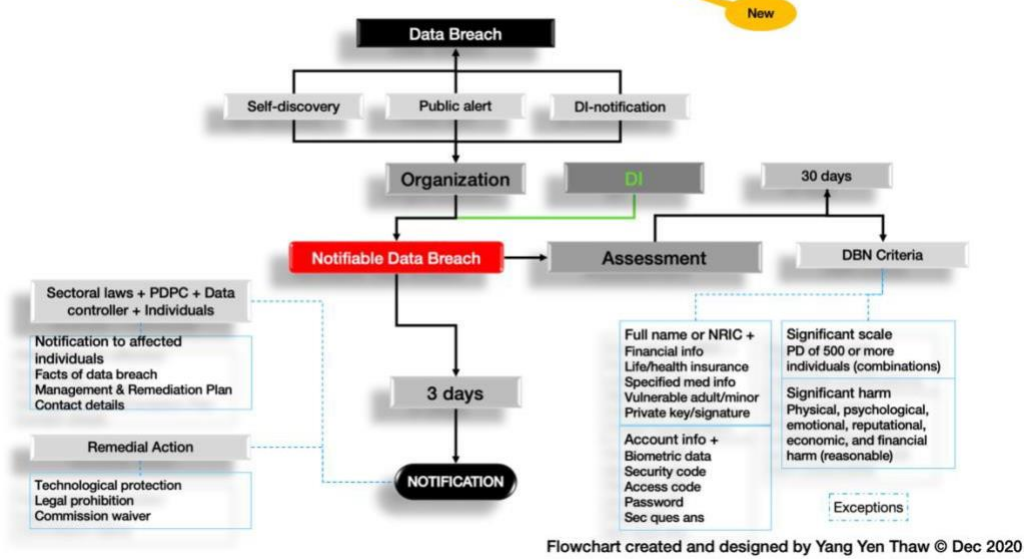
New

Data Breach

Self-discovery

Public alert

DI-notification

Organization

DI

30 days

Notifiable Data Breach

Assessment

DBN Criteria

Sectoral laws + PDPC + Data controller + Individuals

Notification to affected individuals
Facts of data breach
Management & Remediation Plan
Contact details

Remedial Action

Technological protection
Legal prohibition
Commission waiver

3 days

NOTIFICATION

Full name or NRIC +
Financial info
Life/health insurance
Specified med info
Vulnerable adult/minor
Private key/signature

Account info +
Biometric data
Security code
Access code
Password
Sec ques ans

Significant scale
PD of 500 or more individuals (combinations)

Significant harm
Physical, psychological, emotional, reputational, economic, and financial harm (reasonable)

Exceptions

Flowchart created and designed by Yang Yen Thaw © Dec 2020